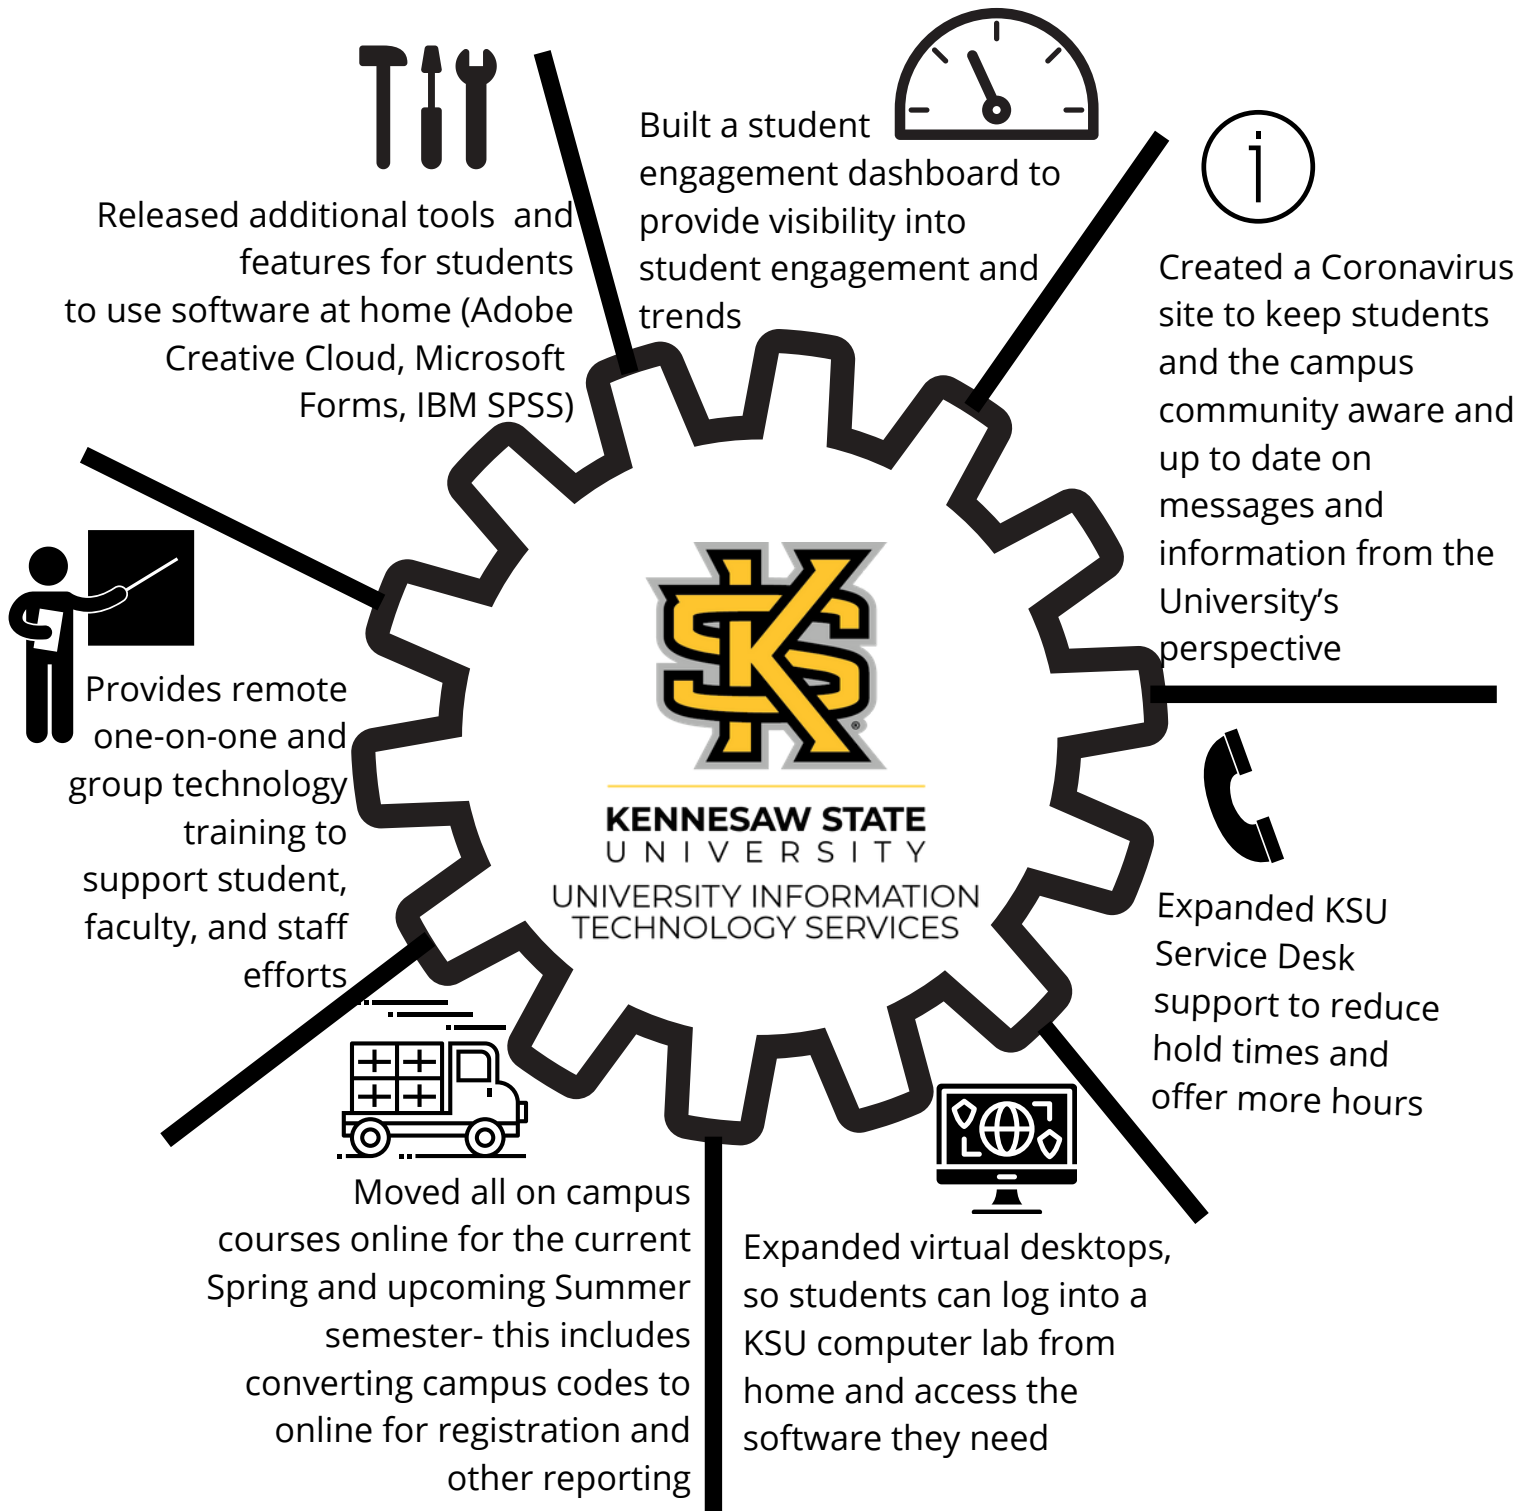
Released additional tools and features for students to use software at home (Adobe Creative Cloud, Microsoft Forms, IBM SPSS)

Built a student engagement dashboard to provide visibility into student engagement and trends

Created a Coronavirus site to keep students and the campus community aware and up to date on messages and information from the University's perspective

Provides remote one-on-one and group technology training to support student, faculty, and staff efforts

KS
KENNESAW STATE
UNIVERSITY
UNIVERSITY INFORMATION TECHNOLOGY SERVICES

Expanded KSU Service Desk support to reduce hold times and offer more hours

Moved all on campus courses online for the current Spring and upcoming Summer semester- this includes converting campus codes to online for registration and other reporting

Expanded virtual desktops, so students can log into a KSU computer lab from home and access the software they need